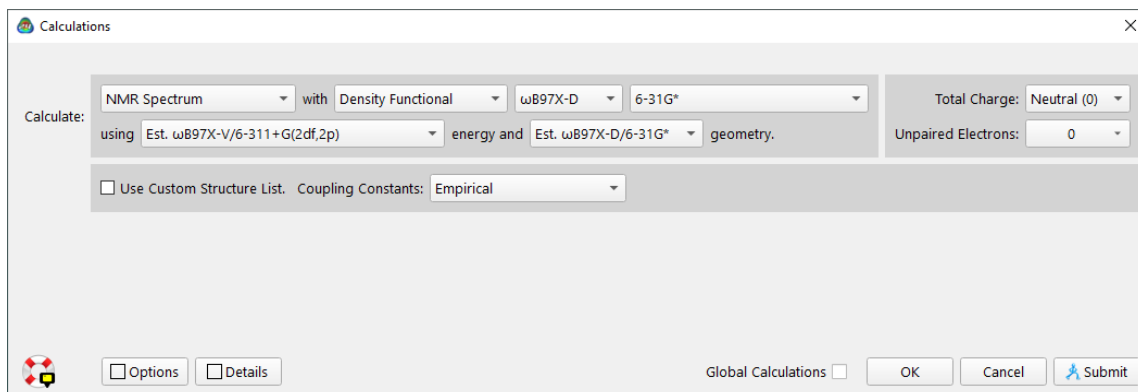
Calculations

Calculate: NMR Spectrum with Density Functional ωB97X-D 6-31G*

using Est. ωB97X-V/6-311+G(2df,2p) energy and Est. ωB97X-D/6-31G* geometry.

Total Charge: Neutral (0)

Unpaired Electrons: 0

Use Custom Structure List. Coupling Constants: Empirical

Options Details

Global Calculations OK Cancel Submit